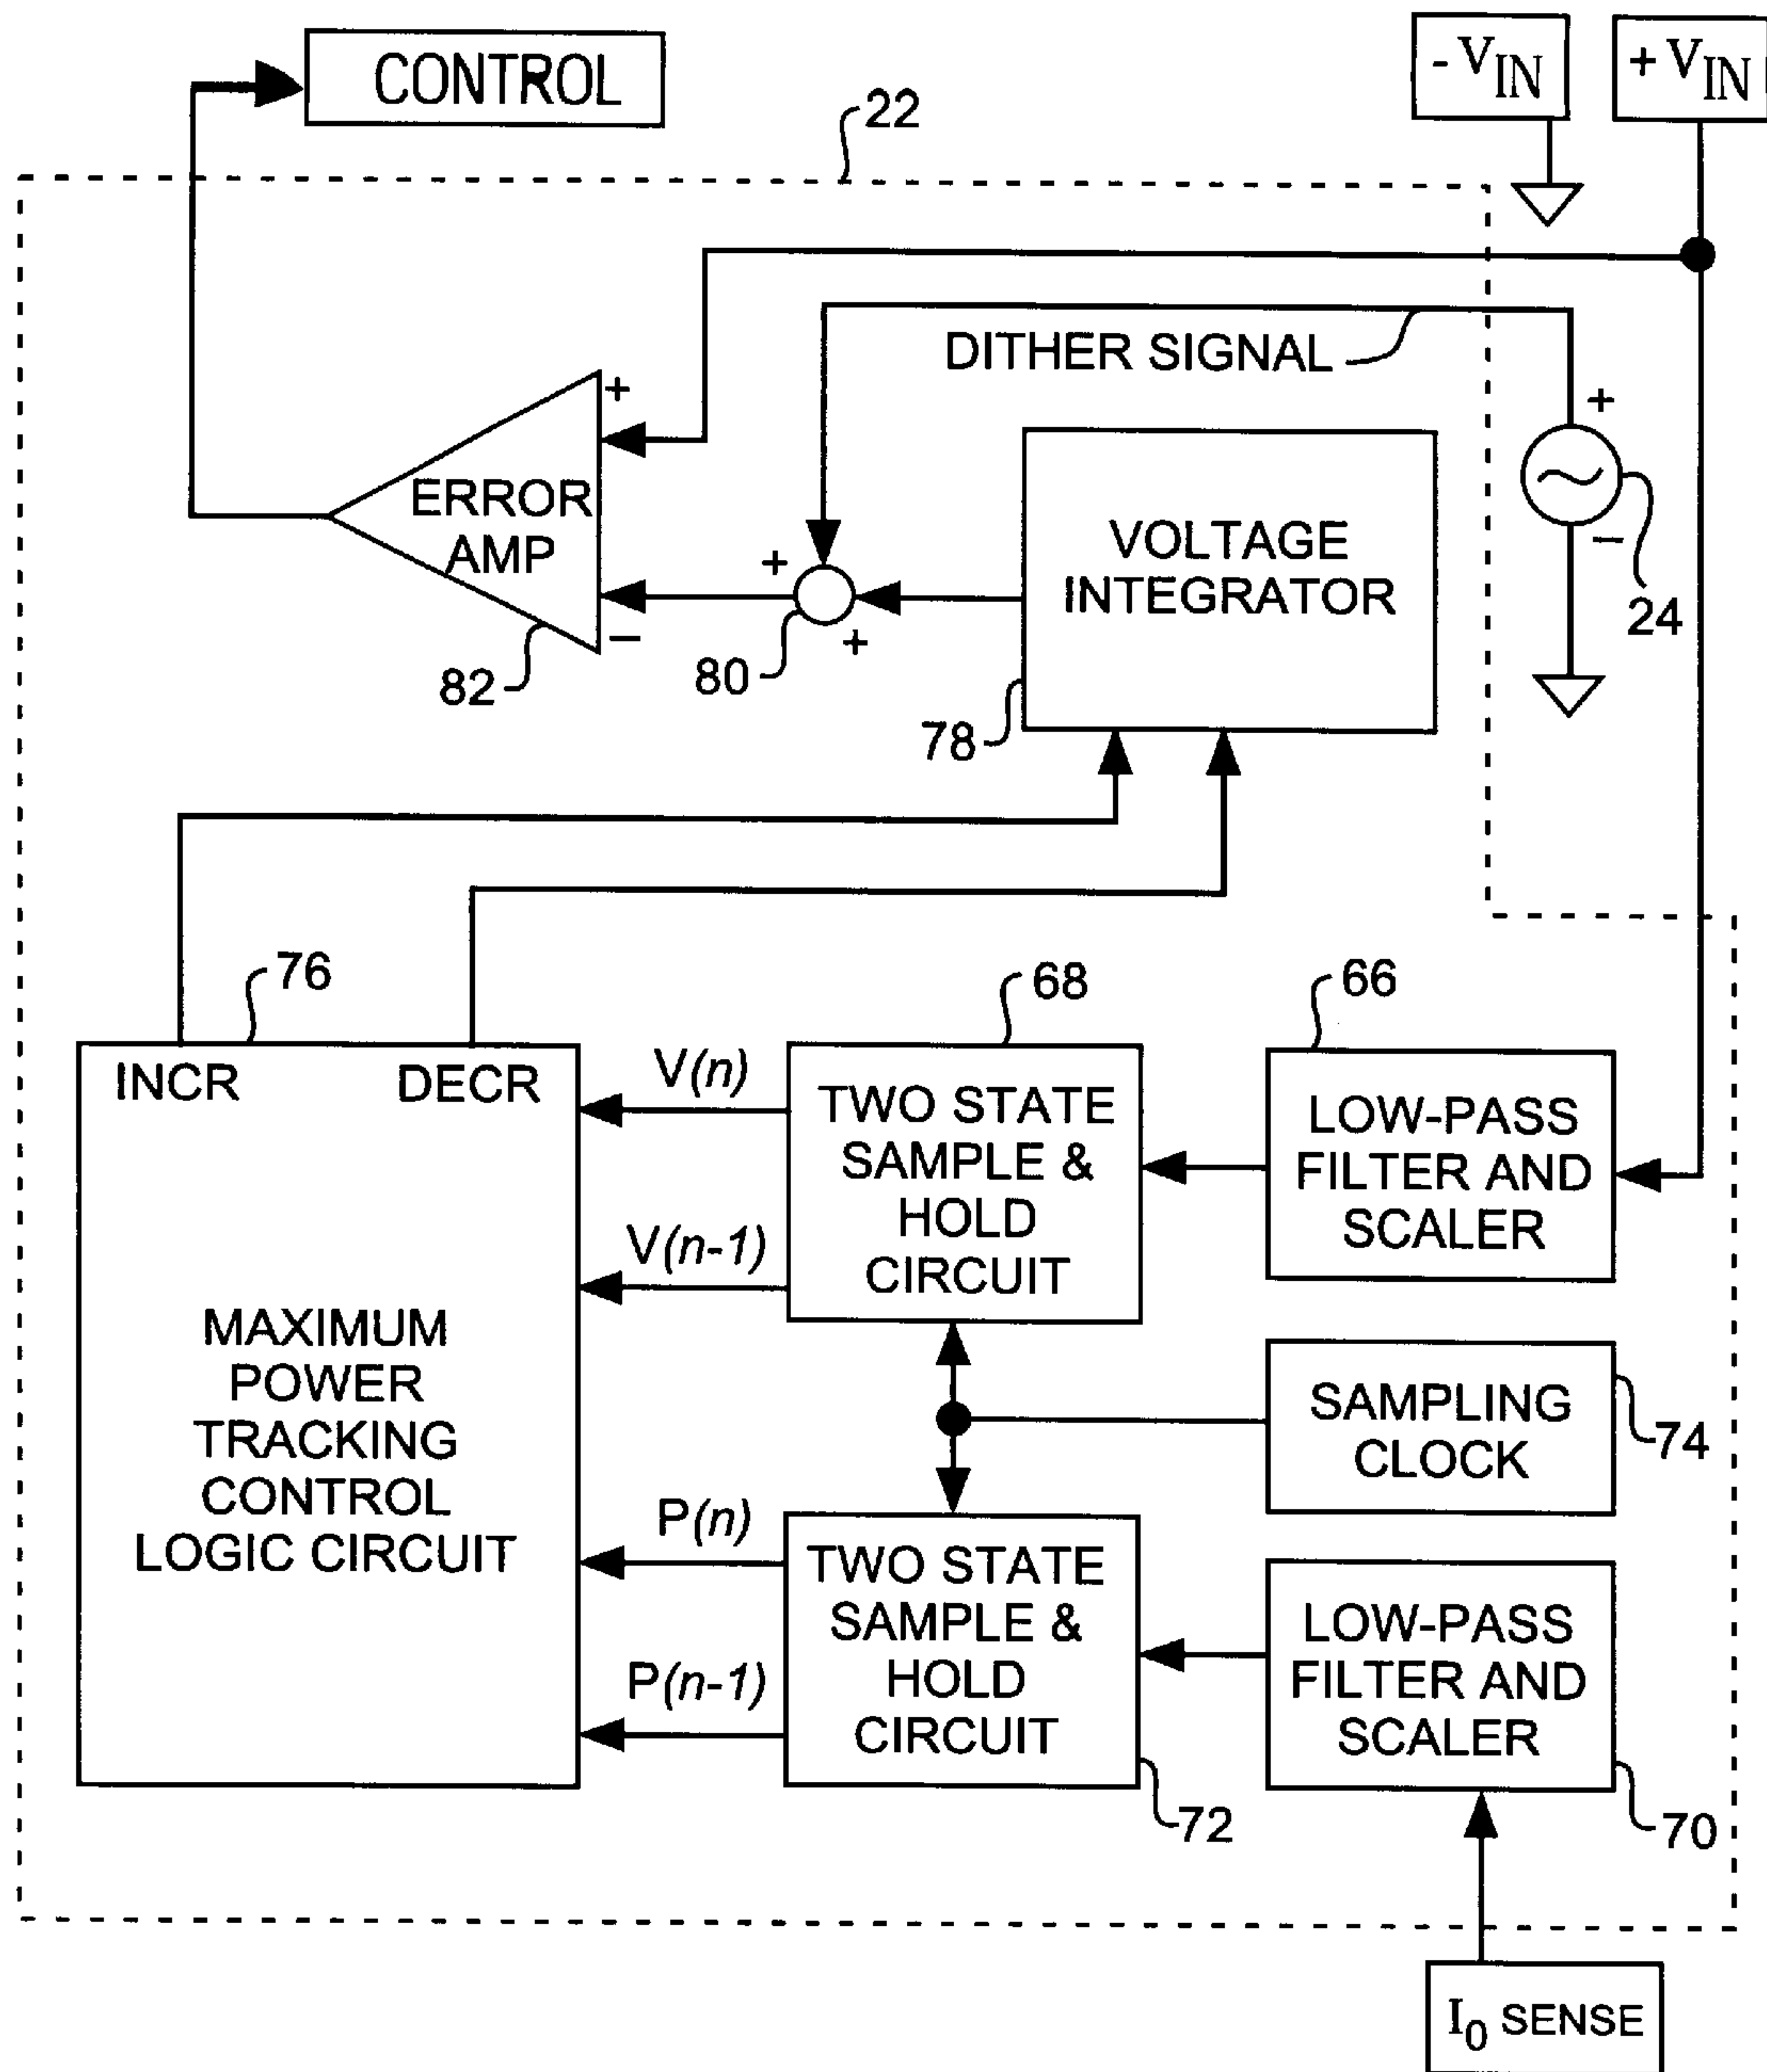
CONTROL

22

$-V_{IN}$

$+V_{IN}$

DITHER SIGNAL

+

ERROR AMP

+

−

82

+

+

80

VOLTAGE INTEGRATOR

78

+

−

24

76

INCR

DECR

MAXIMUM POWER TRACKING CONTROL LOGIC CIRCUIT

V(n)

V(n-1)

68

TWO STATE SAMPLE & HOLD CIRCUIT

66

LOW-PASS FILTER AND SCALER

SAMPLING CLOCK

74

P(n)

P(n-1)

TWO STATE SAMPLE & HOLD CIRCUIT

72

LOW-PASS FILTER AND SCALER

70

$I_0$ SENSE